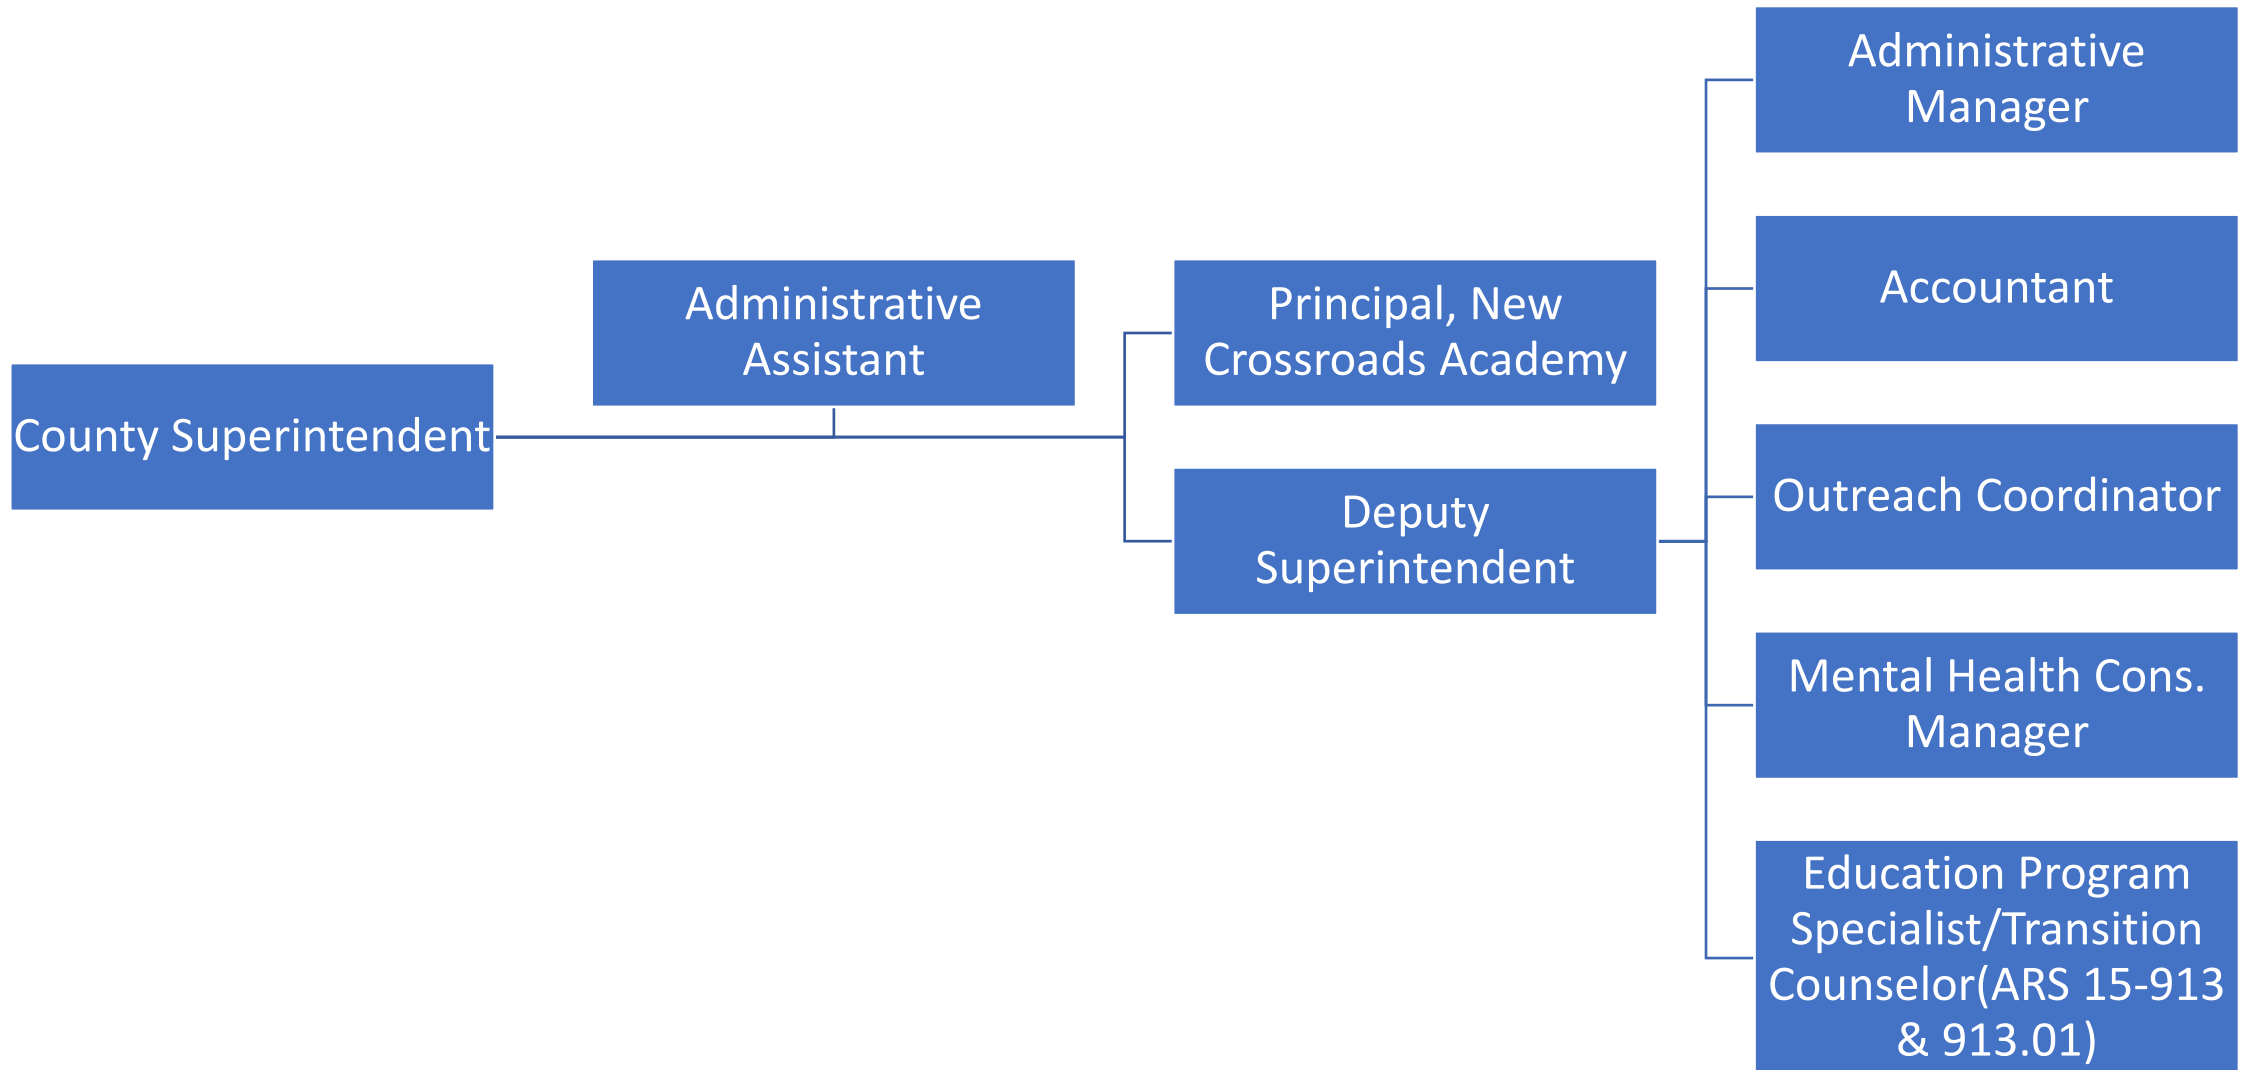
County Superintendent

Administrative Assistant

Principal, New Crossroads Academy

Deputy Superintendent

Administrative Manager

Accountant

Outreach Coordinator

Mental Health Cons. Manager

Education Program Specialist/Transition Counselor(ARS 15-913 & 913.01)